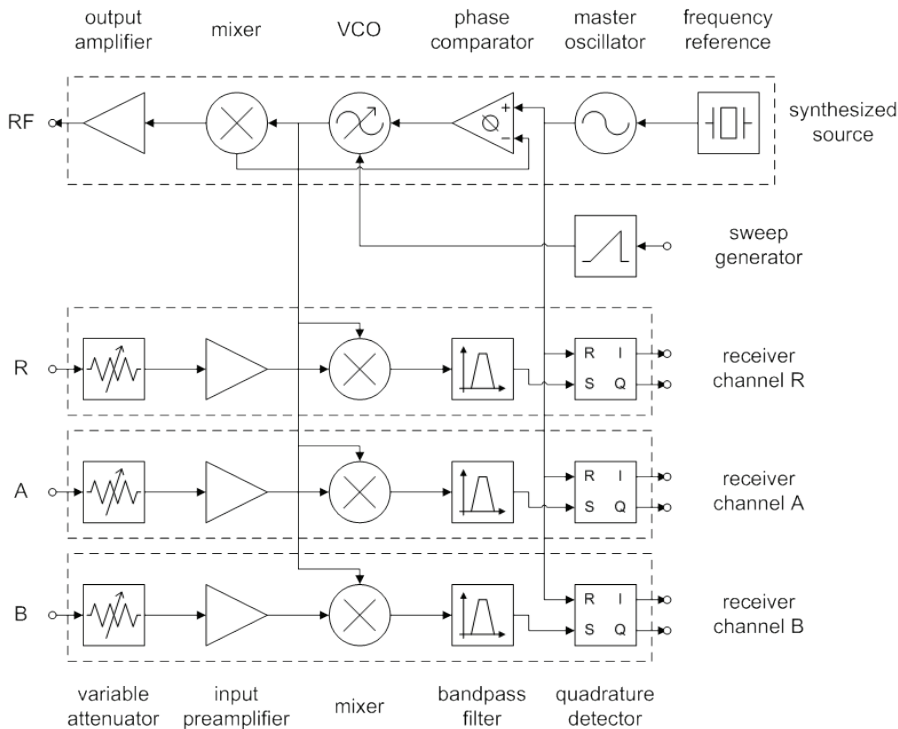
output amplifier

mixer

VCO

phase comparator

master oscillator

frequency reference

RF

+

−

synthesized source

sweep generator

R

R I

S Q

receiver channel R

A

R I

S Q

receiver channel A

B

R I

S Q

receiver channel B

variable attenuator

input preamplifier

mixer

bandpass filter

quadrature detector